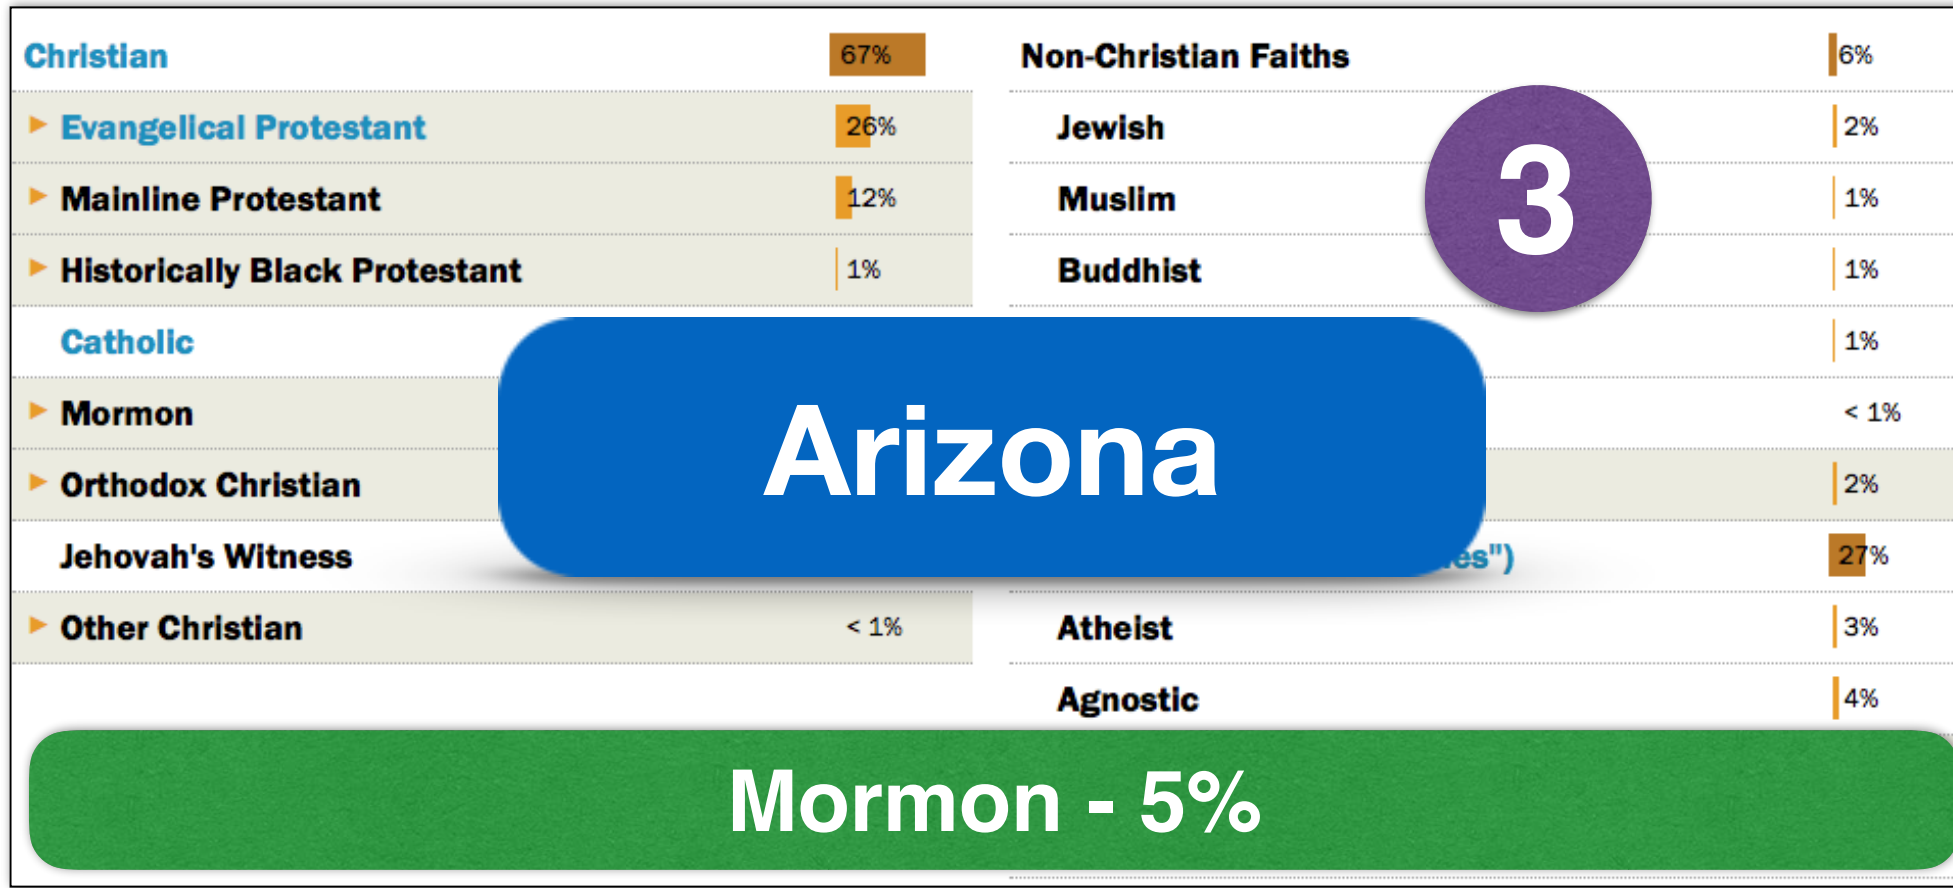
| Christian | 67% |
|---|---|
| Evangelical Protestant | 26% |
| Mainline Protestant | 12% |
| Historically Black Protestant | 1% |
| Catholic | |
| Mormon | |
| Orthodox Christian | |
| Jehovah's Witness | |
| Other Christian | < 1% |

| Non-Christian Faiths | 6% |
|---|---|
| Jewish | 2% |
| Muslim | 1% |
| Buddhist | 1% |
| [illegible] | 1% |
| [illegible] | < 1% |
| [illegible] | 2% |
| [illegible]es") | 27% |
| Atheist | 3% |
| Agnostic | 4% |

3

Arizona

Mormon - 5%